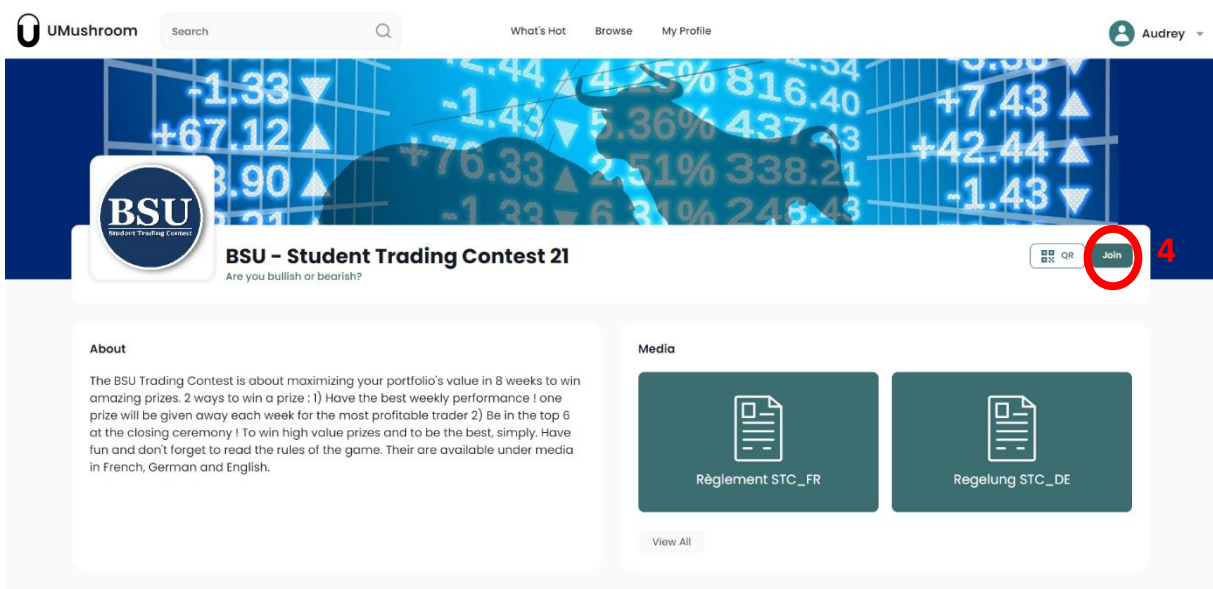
UMushroom

Search

What's Hot Browse My Profile

Audrey

-1.33 +67.12 3.90 -1.43 +76.33 5.36% 816.40 437 338.2 +7.43 +42.44 -1.43

BSU Student Trading Contest

BSU - Student Trading Contest 21

Are you bullish or bearish?

QR

Join

4

About

The BSU Trading Contest is about maximizing your portfolio's value in 8 weeks to win amazing prizes. 2 ways to win a prize : 1) Have the best weekly performance ! one prize will be given away each week for the most profitable trader 2) Be in the top 6 at the closing ceremony ! To win high value prizes and to be the best, simply. Have fun and don't forget to read the rules of the game. Their are available under media in French, German and English.

Media

Règlement STC_FR

Regelung STC_DE

View All